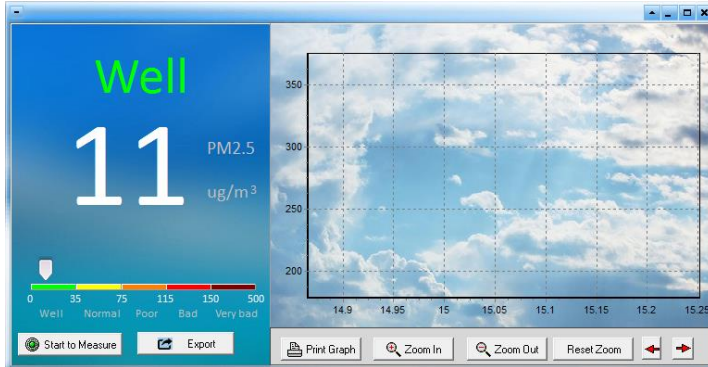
Well

11

PM2.5

ug/m³

0 35 75 115 150 500

Well Normal Poor Bad Very bad

Start to Measure

Export

350

300

250

200

14.9 14.95 15 15.05 15.1 15.15 15.2 15.25

Print Graph

Zoom In

Zoom Out

Reset Zoom